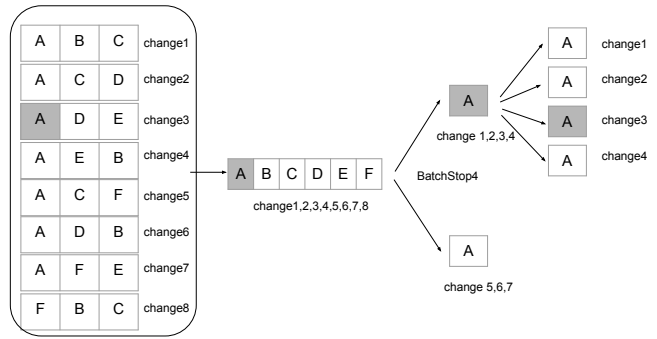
| A | B | C | change1 |
|---|---|---|---|
| A | C | D | change2 |
| A | D | E | change3 |
| A | E | B | change4 |
| A | C | F | change5 |
| A | D | B | change6 |
| A | F | E | change7 |
| F | B | C | change8 |

| A | B | C | D | E | F |
|---|---|---|---|---|---|

change1,2,3,4,5,6,7,8

BatchStop4

A
change 1,2,3,4

A change1
A change2
A change3
A change4

A
change 5,6,7